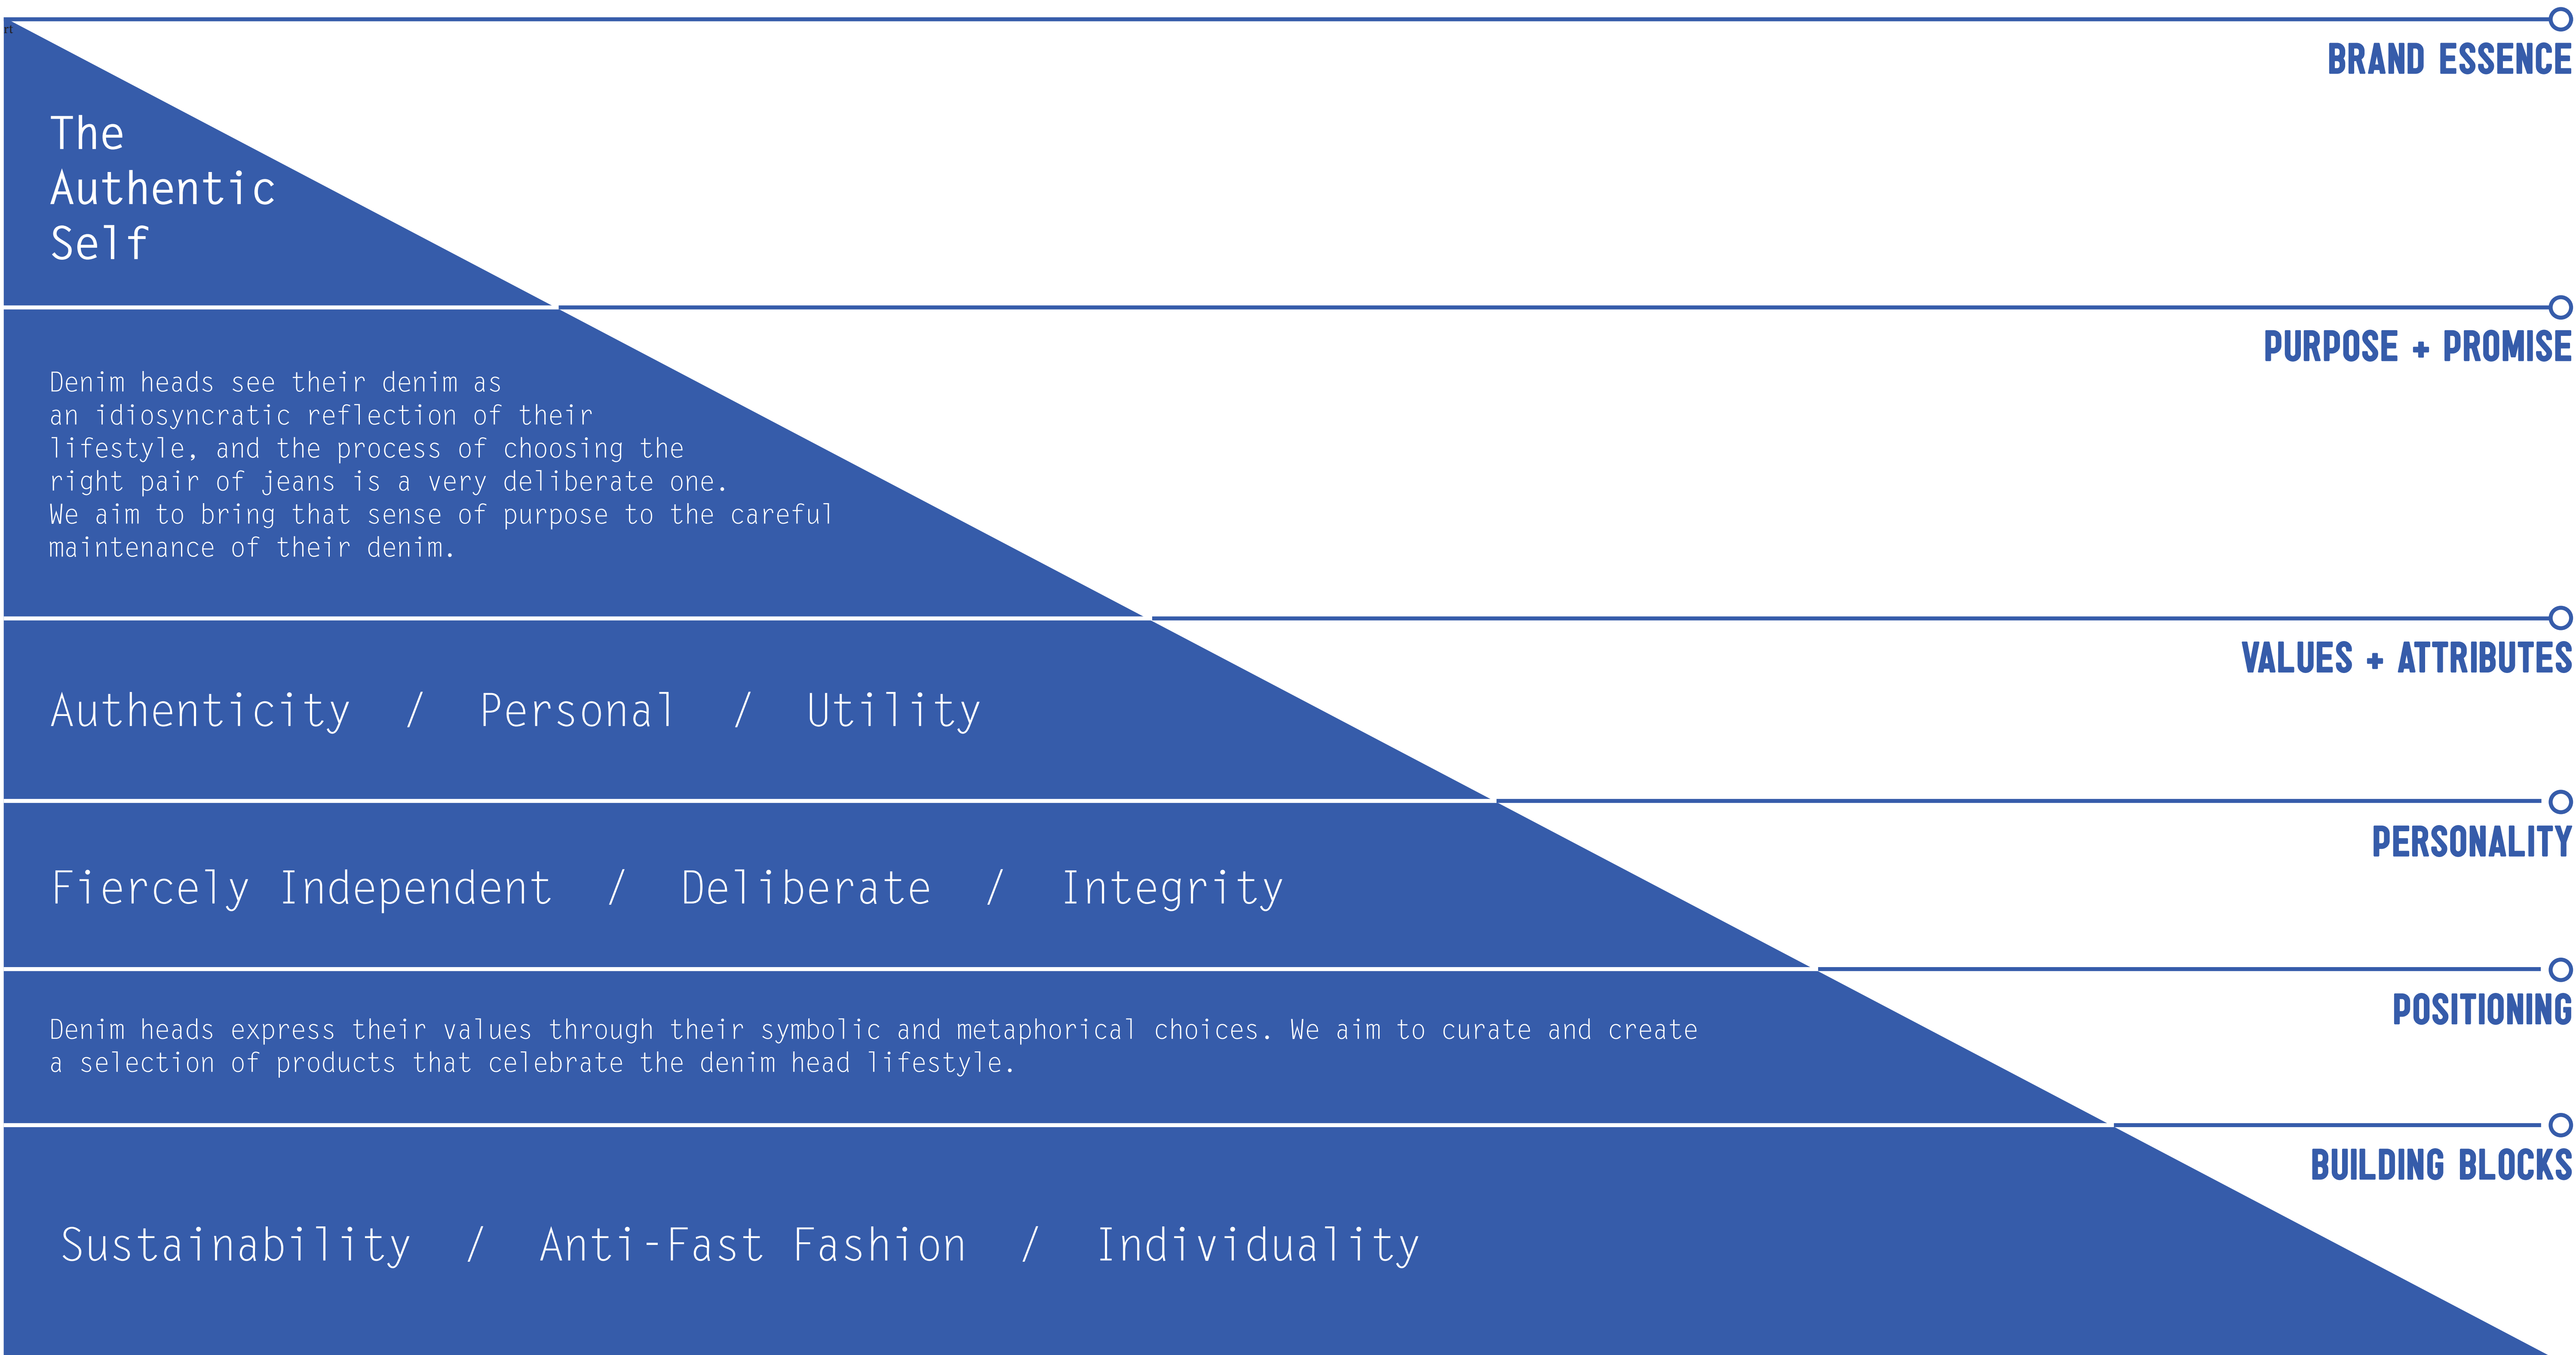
The Authentic Self

BRAND ESSENCE

Denim heads see their denim as an idiosyncratic reflection of their lifestyle, and the process of choosing the right pair of jeans is a very deliberate one. We aim to bring that sense of purpose to the careful maintenance of their denim.

PURPOSE + PROMISE

Authenticity / Personal / Utility

VALUES + ATTRIBUTES

Fiercely Independent / Deliberate / Integrity

PERSONALITY

Denim heads express their values through their symbolic and metaphorical choices. We aim to curate and create a selection of products that celebrate the denim head lifestyle.

POSITIONING

Sustainability / Anti-Fast Fashion / Individuality

BUILDING BLOCKS